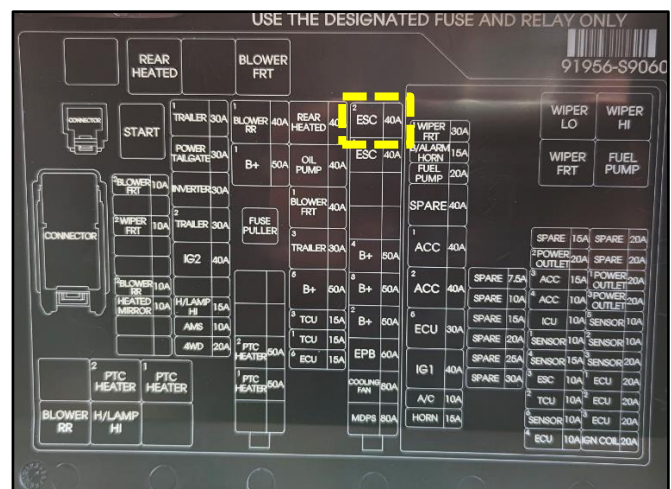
USE THE DESIGNATED FUSE AND RELAY ONLY

91956-S9060

REAR HEATED

BLOWER FRT

CONNECTOR

START

1 TRAILER 30A
POWER TAILGATE 30A
INVERTER 30A
2 TRAILER 30A
IG2 40A

1 BLOWER RR 40A
B+ 50A
FUSE PULLER

REAR HEATED 40A
OIL PUMP 40A
1 BLOWER FRT 40A
3 TRAILER 30A
5 B+ 50A
3 TCU 15A
1 TCU 15A
6 ECU 15A

2 ESC 40A
ESC 40A
4 B+ 50A
B+ 50A
2 B+ 50A
EPB 60A
COOLING FAN 80A
MDPS 80A

1 WIPER FRT 30A
B/ALARM HORN 15A
FUEL PUMP 20A
SPARE 40A
1 ACC 40A
2 ACC 40A
6 ECU 30A
IG1 40A
A/C 10A
HORN 15A

WIPER LO
WIPER HI
WIPER FRT
FUEL PUMP

CONNECTOR

2 BLOWER FRT 10A
2 WIPER FRT 10A
2 BLOWER RR 10A
HEATED MIRROR 10A
H/LAMP HI 15A
AMS 10A
4WD 20A

2 PTC HEATER 50A
1 PTC HEATER 50A

SPARE 7.5A
SPARE 10A
SPARE 15A
SPARE 20A
SPARE 25A
SPARE 30A

SPARE 15A
2 POWER OUTLET 20A
3 ACC 15A
ACC 10A
ICU 10A
SENSOR 10A
4 SENSOR 15A
3 ESC 10A
2 TCU 10A
5 SENSOR 10A
4 ECU 10A

SPARE 20A
SPARE 20A
1 POWER OUTLET 20A
3 POWER OUTLET 20A
3 SENSOR 10A
1 SENSOR 10A
2 SENSOR 20A
1 ECU 20A
5 ECU 20A
3 ECU 20A
IGN COIL 20A

2 PTC HEATER
PTC HEATER
BLOWER RR
H/LAMP HI